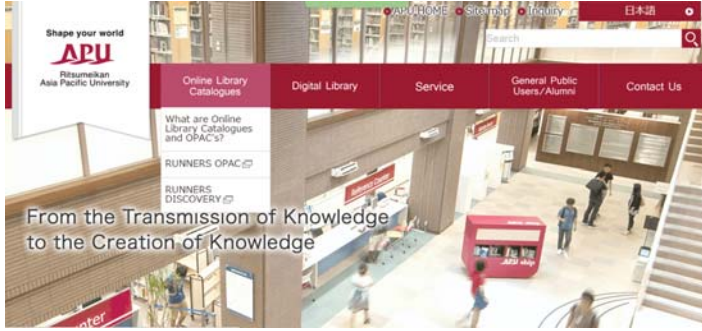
Shape your world
APU
Ritsumeikan Asia Pacific University

APU HOME
Site map
Inquiry
日本語

Search

Online Library Catalogues
Digital Library
Service
General Public Users/Alumni
Contact Us

What are Online Library Catalogues and OPAC's?
RUNNERS OPAC
RUNNERS DISCOVERY

From the Transmission of Knowledge to the Creation of Knowledge

Reference Counter
APU shop
nter